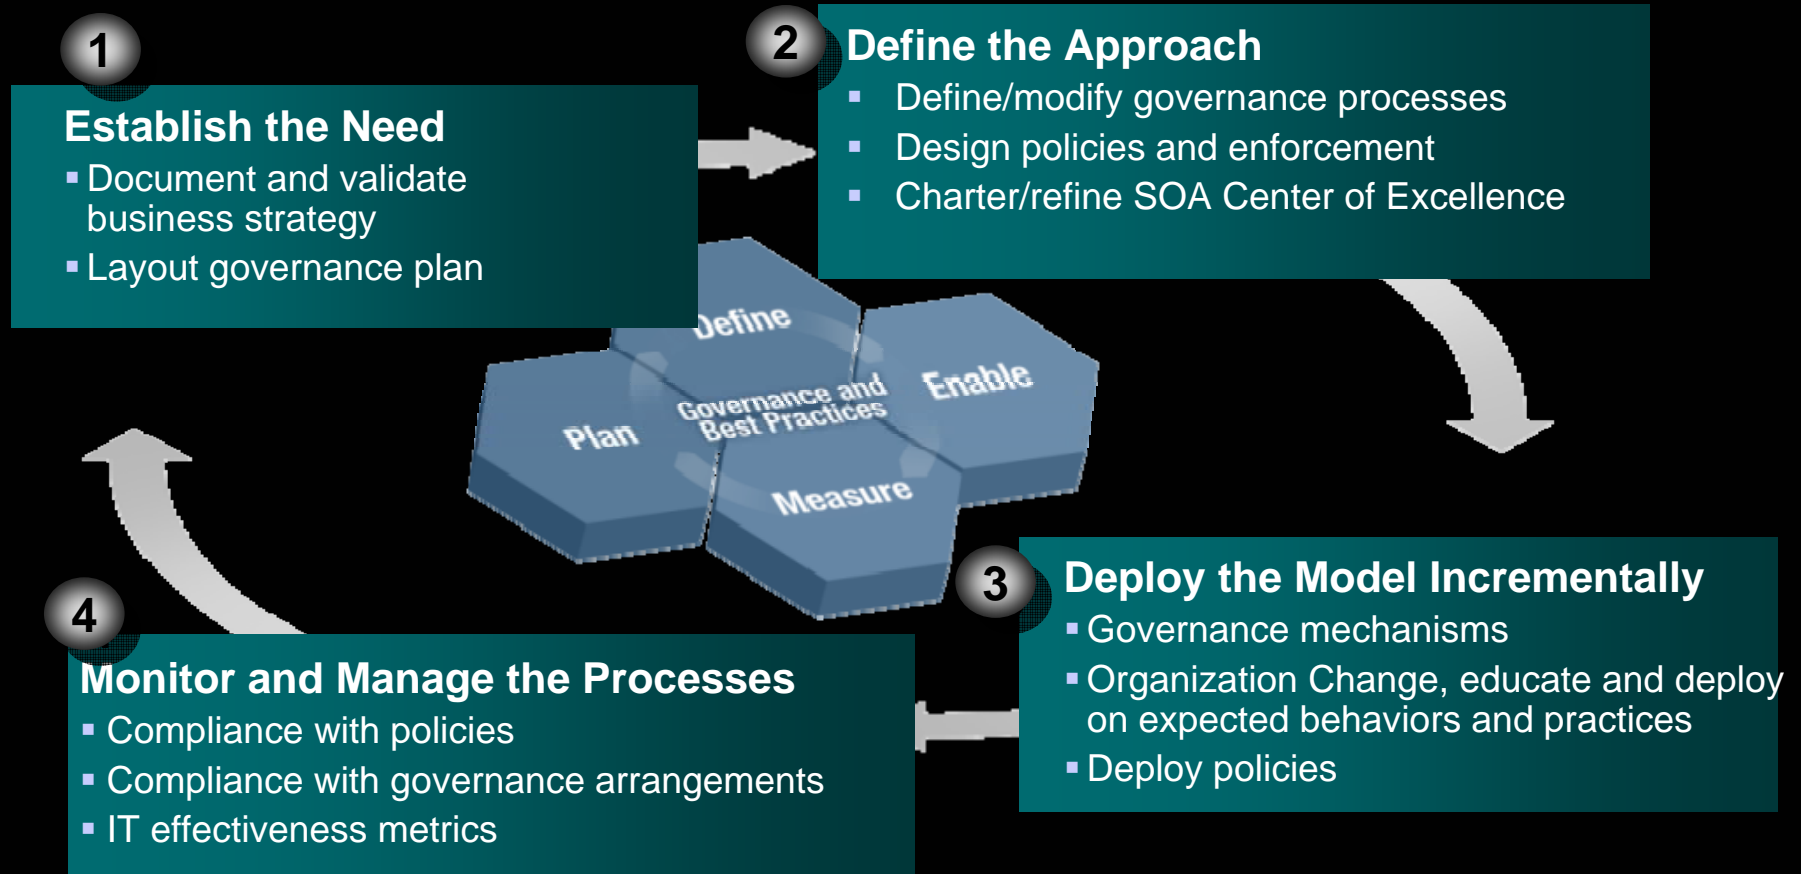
1

Establish the Need
▪ Document and validate business strategy
▪ Layout governance plan

2

Define the Approach
▪ Define/modify governance processes
▪ Design policies and enforcement
▪ Charter/refine SOA Center of Excellence

Define
Enable
Plan
Governance and Best Practices
Measure

3

Deploy the Model Incrementally
▪ Governance mechanisms
▪ Organization Change, educate and deploy on expected behaviors and practices
▪ Deploy policies

4

Monitor and Manage the Processes
▪ Compliance with policies
▪ Compliance with governance arrangements
▪ IT effectiveness metrics